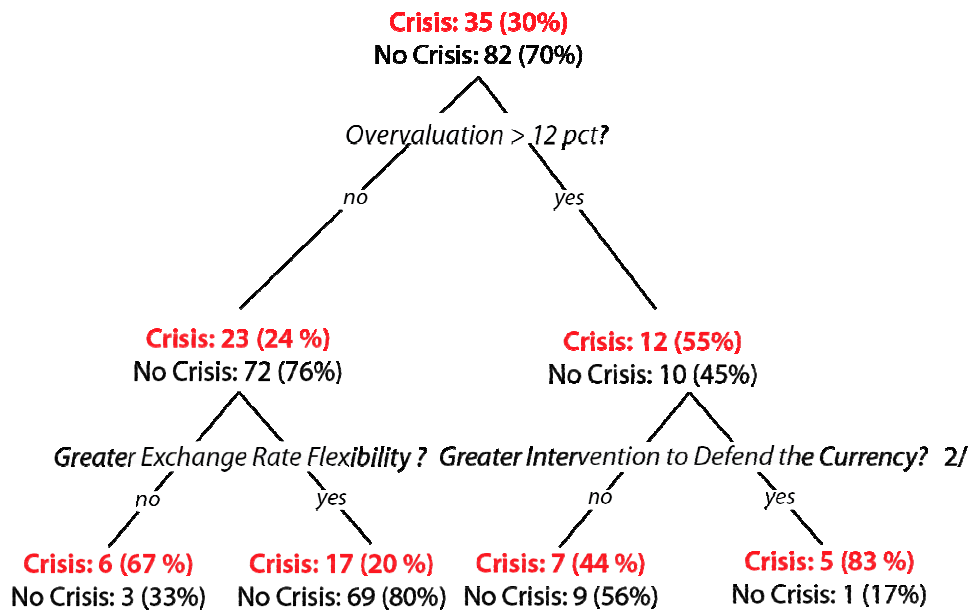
Crisis: 35 (30%)
No Crisis: 82 (70%)

Overvaluation > 12 pct?

no

yes

Crisis: 23 (24 %)
No Crisis: 72 (76%)

Crisis: 12 (55%)
No Crisis: 10 (45%)

Greater Exchange Rate Flexibility ?

Greater Intervention to Defend the Currency? 2/

no

yes

no

yes

Crisis: 6 (67 %)
No Crisis: 3 (33%)

Crisis: 17 (20 %)
No Crisis: 69 (80%)

Crisis: 7 (44 %)
No Crisis: 9 (56%)

Crisis: 5 (83 %)
No Crisis: 1 (17%)